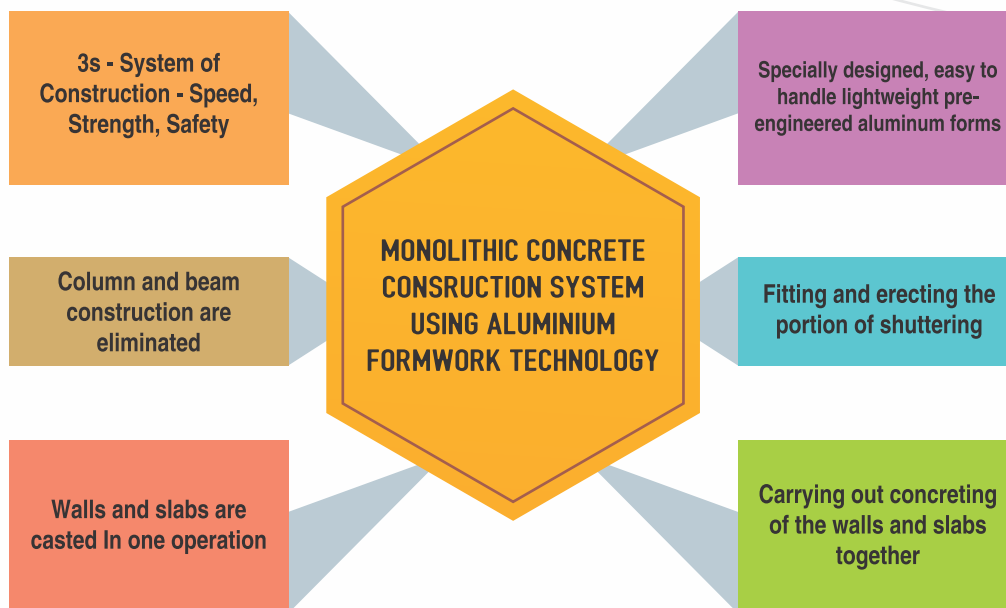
3s - System of Construction - Speed, Strength, Safety

Column and beam construction are eliminated

Walls and slabs are casted In one operation

MONOLITHIC CONCRETE CONSRUCTION SYSTEM USING ALUMINIUM FORMWORK TECHNOLOGY

Specially designed, easy to handle lightweight pre-engineered aluminum forms

Fitting and erecting the portion of shuttering

Carrying out concreting of the walls and slabs together